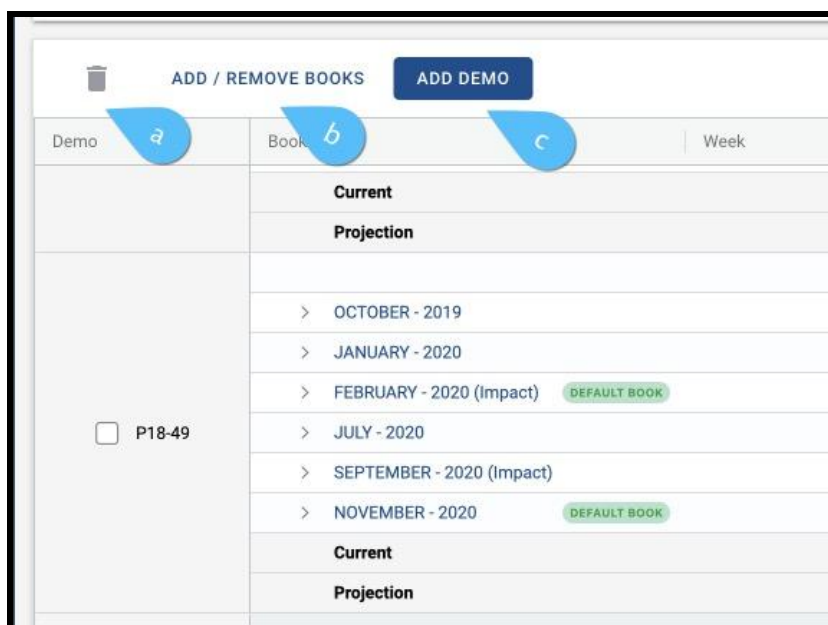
ADD / REMOVE BOOKS ADD DEMO

a b c

| Demo | Book | Week |
|---|---|---|
| | Current | |
| | Projection | |
| | | |
| | > OCTOBER - 2019 | |
| | > JANUARY - 2020 | |
| | > FEBRUARY - 2020 (Impact) DEFAULT BOOK | |
| P18-49 | > JULY - 2020 | |
| | > SEPTEMBER - 2020 (Impact) | |
| | > NOVEMBER - 2020 DEFAULT BOOK | |
| | Current | |
| | Projection | |